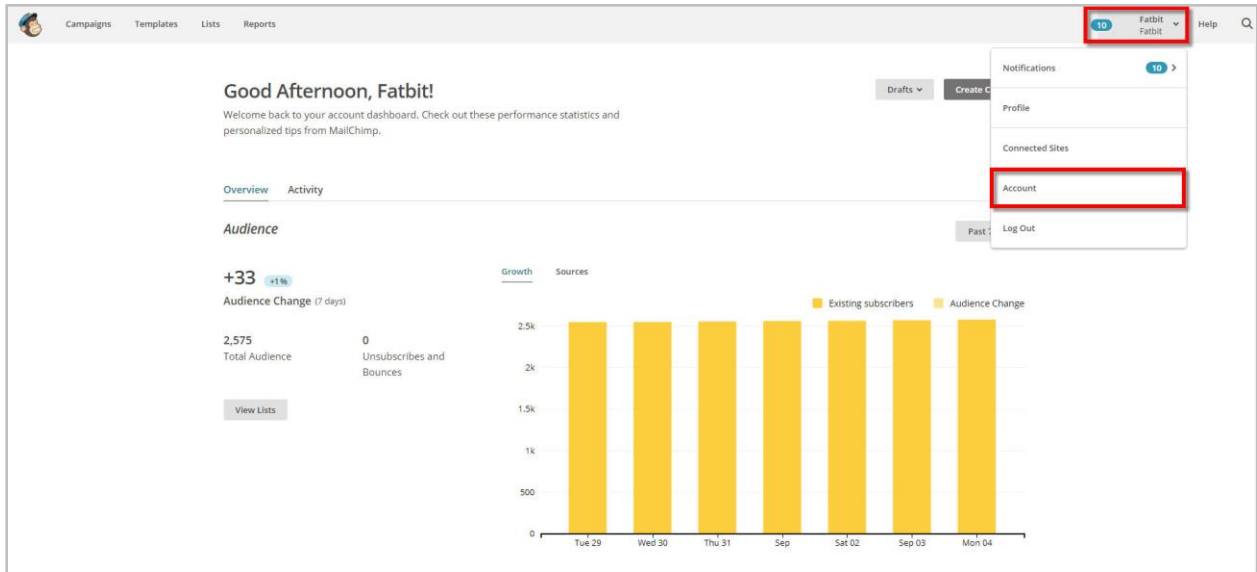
Campaigns Templates Lists Reports

10 Fatbit Fatbit Help

Notifications 10
Profile
Connected Sites
Account
Log Out

Good Afternoon, Fatbit!

Welcome back to your account dashboard. Check out these performance statistics and personalized tips from MailChimp.

Drafts Create C

Overview Activity

Audience

Past

+33 +1%
Audience Change (7 days)

2,575
Total Audience

0
Unsubscribes and Bounces

View Lists

Growth Sources

Existing subscribers Audience Change

2.5k
2k
1.5k
1k
500
0

Tue 29 Wed 30 Thu 31 Sep Sat 02 Sep 03 Mon 04